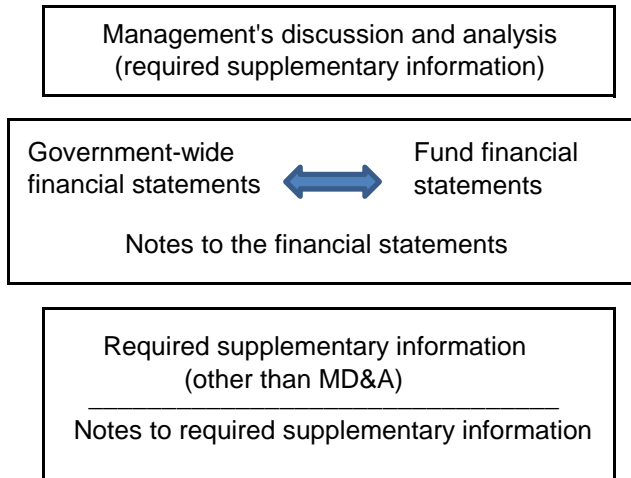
Management's discussion and analysis
(required supplementary information)

Government-wide financial statements

Fund financial statements

Notes to the financial statements

Required supplementary information
(other than MD&A)

Notes to required supplementary information